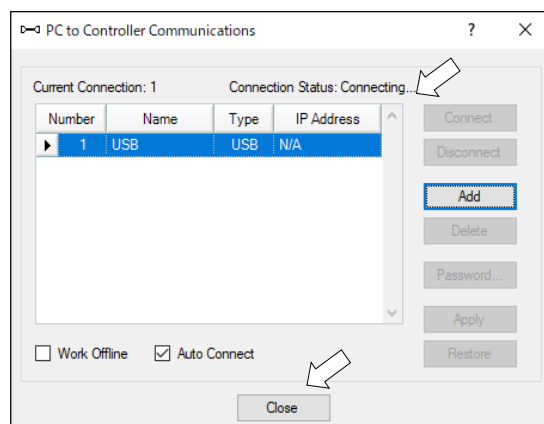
PC to Controller Communications ? ×

Current Connection: 1 Connection Status: Connecting...

| Number | Name | Type | IP Address |
|---|---|---|---|
| 1 | USB | USB | N/A |

Connect
Disconnect
Add
Delete
Password...
Apply
Restore

Work Offline
Auto Connect

Close